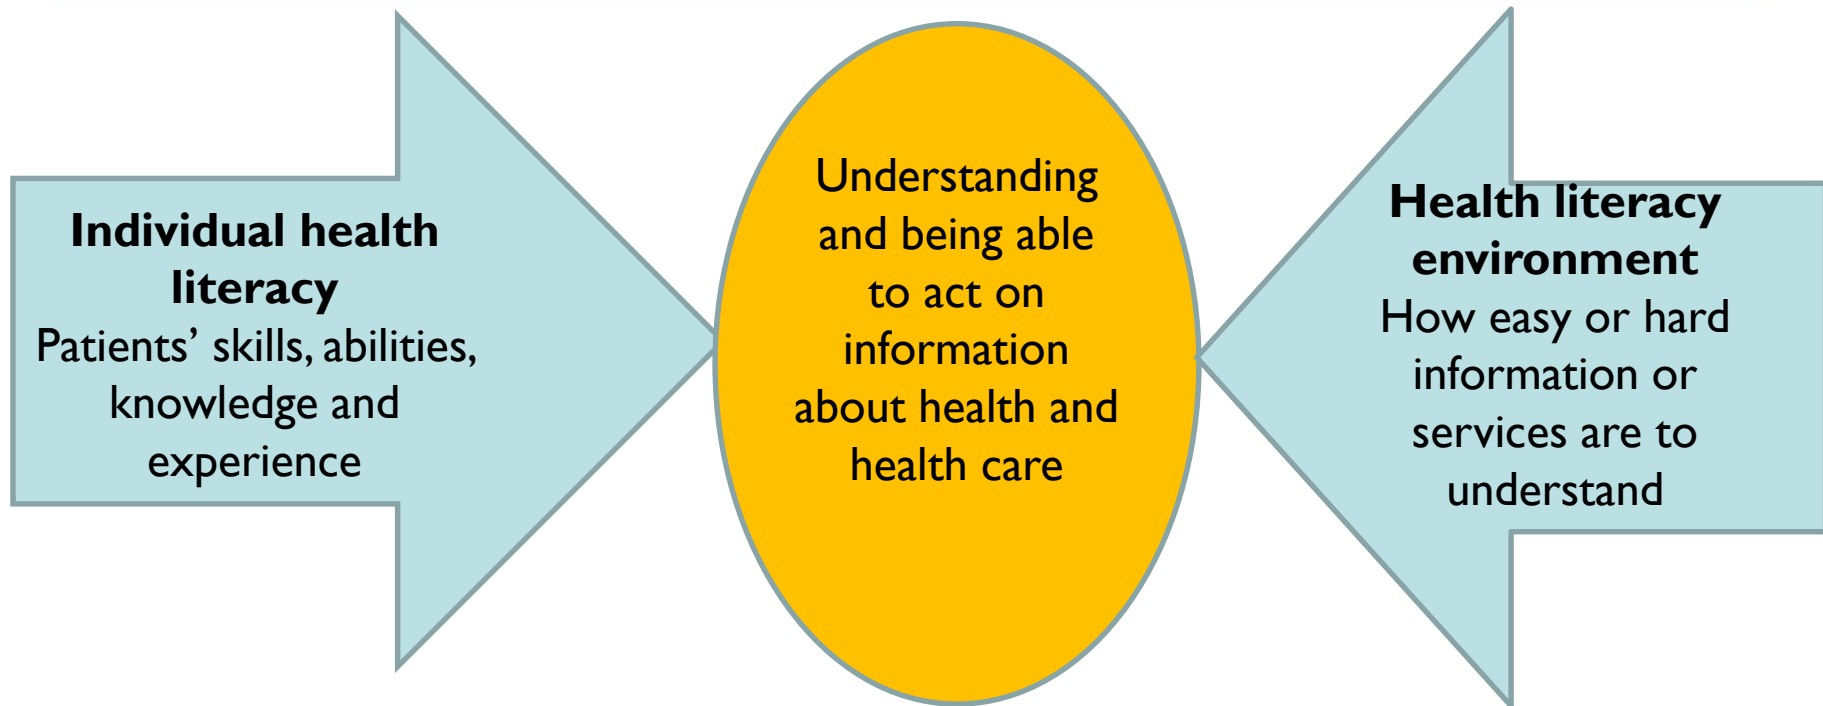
Individual health literacy
Patients' skills, abilities, knowledge and experience

Understanding and being able to act on information about health and health care

Health literacy environment
How easy or hard information or services are to understand